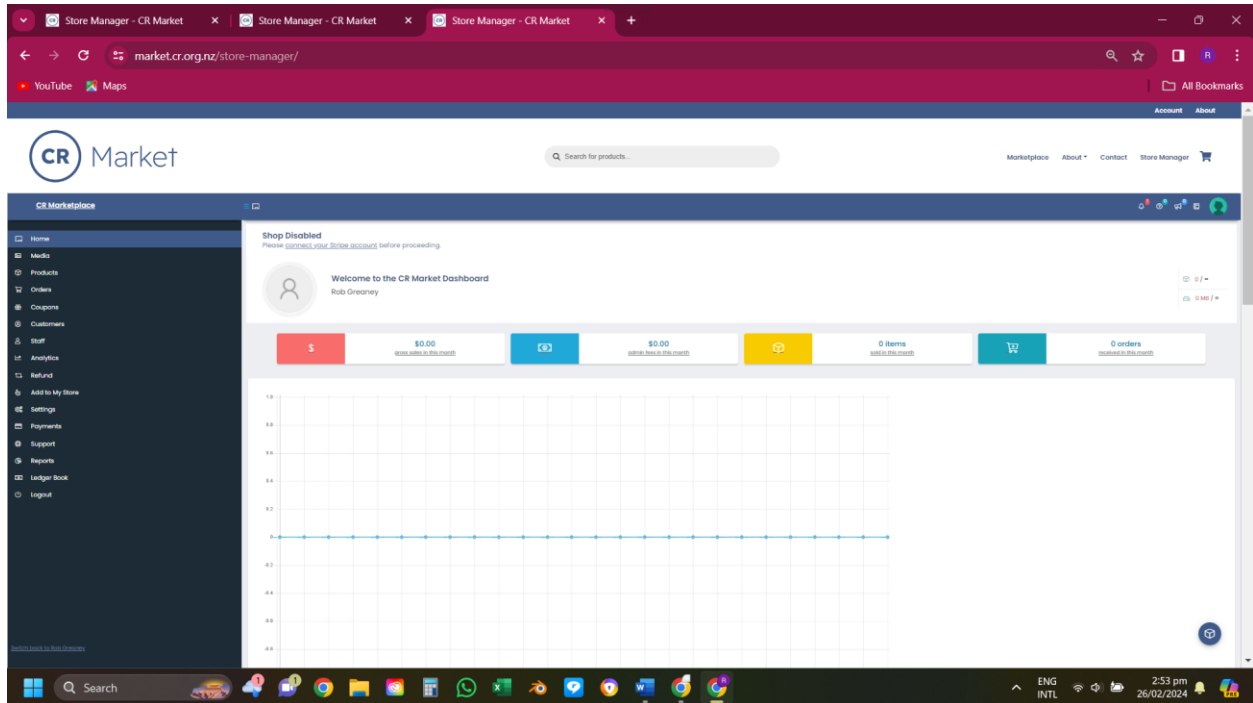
Store Manager - CR Market
Store Manager - CR Market
Store Manager - CR Market

market.cr.org.nz/store-manager/

YouTube Maps

All Bookmarks

Account About

CR Market

Search for products...

Marketplace About Contact Store Manager

CR Marketplace

Home
Media
Products
Orders
Coupons
Customers
Staff
Analytics
Refund
Add to My Store
Settings
Payments
Support
Reports
Ledger Book
Logout

Switch back to Rob Greaney

Shop Disabled
Please connect your Stripe account before proceeding.

Welcome to the CR Market Dashboard
Rob Greaney

0 / ∞
0 MB / ∞

$0.00
gross sales in this month

$0.00
admin fees in this month

0 items
sold in this month

0 orders
received in this month

1.0
0.8
0.6
0.4
0.2
0
-0.2
-0.4
-0.6
-0.8

Search

ENG
INTL

2:53 pm
26/02/2024